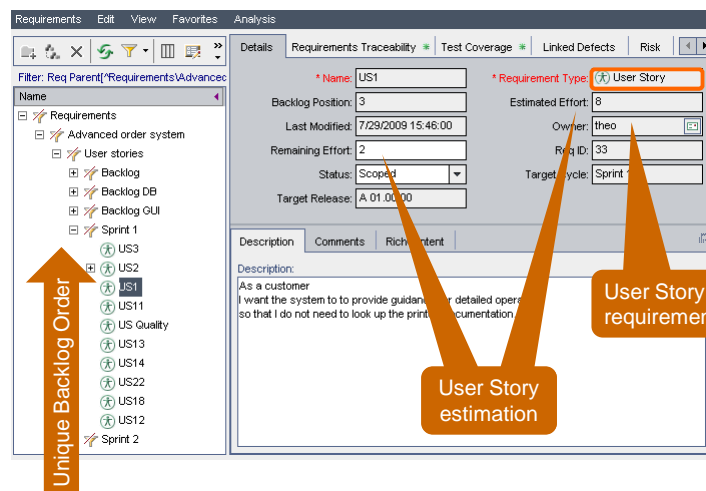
Requirements Edit View Favorites Analysis

Filter: Req Parent[^Requirements\Advancec

Name

Requirements
Advanced order system
User stories
Backlog
Backlog DB
Backlog GUI
Sprint 1
US3
US2
US1
US11
US Quality
US13
US14
US22
US18
US12
Sprint 2

Details | Requirements Traceability | Test Coverage | Linked Defects | Risk

* Name: US1
* Requirement Type: User Story
Backlog Position: 3
Estimated Effort: 8
Last Modified: 7/29/2009 15:46:00
Owner: theo
Remaining Effort: 2
Req ID: 33
Status: Scoped
Target Cycle: Sprint 1
Target Release: A 01.00.00

Description | Comments | Rich Content

Description:
As a customer
I want the system to to provide guidan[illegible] detailed opera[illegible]
so that I do not need to look up the print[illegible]cumentation

User Story estimation

User Story requireme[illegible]

Unique Backlog Order